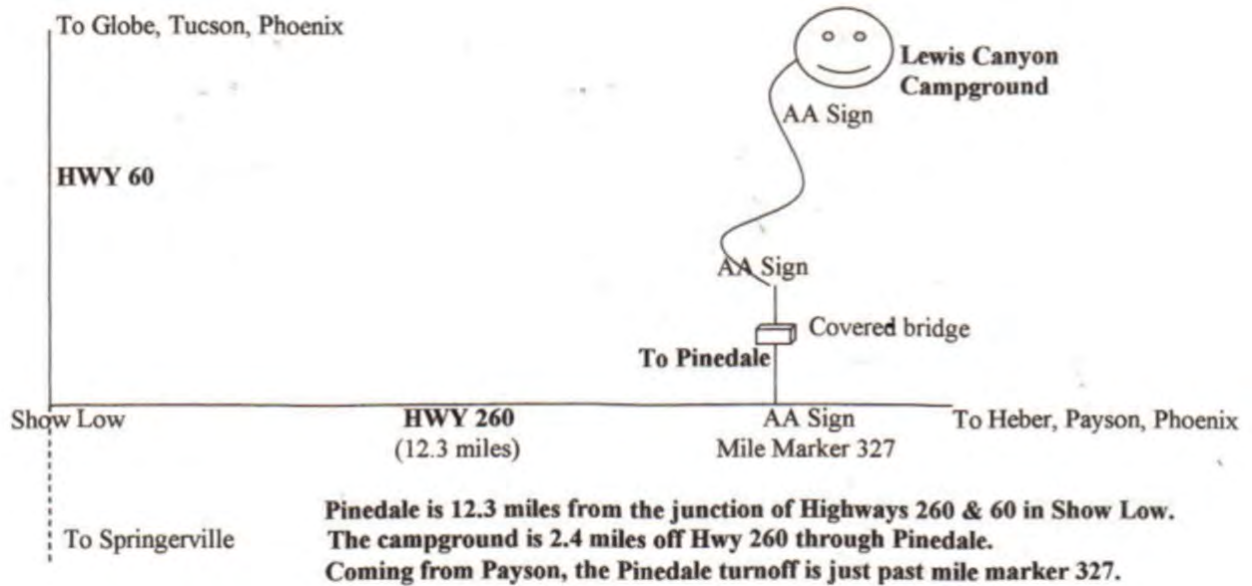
To Globe, Tucson, Phoenix

Lewis Canyon Campground

AA Sign

HWY 60

AA Sign

Covered bridge

To Pinedale

Show Low

HWY 260
(12.3 miles)

AA Sign
Mile Marker 327

To Heber, Payson, Phoenix

To Springerville

Pinedale is 12.3 miles from the junction of Highways 260 & 60 in Show Low.
The campground is 2.4 miles off Hwy 260 through Pinedale.
Coming from Payson, the Pinedale turnoff is just past mile marker 327.